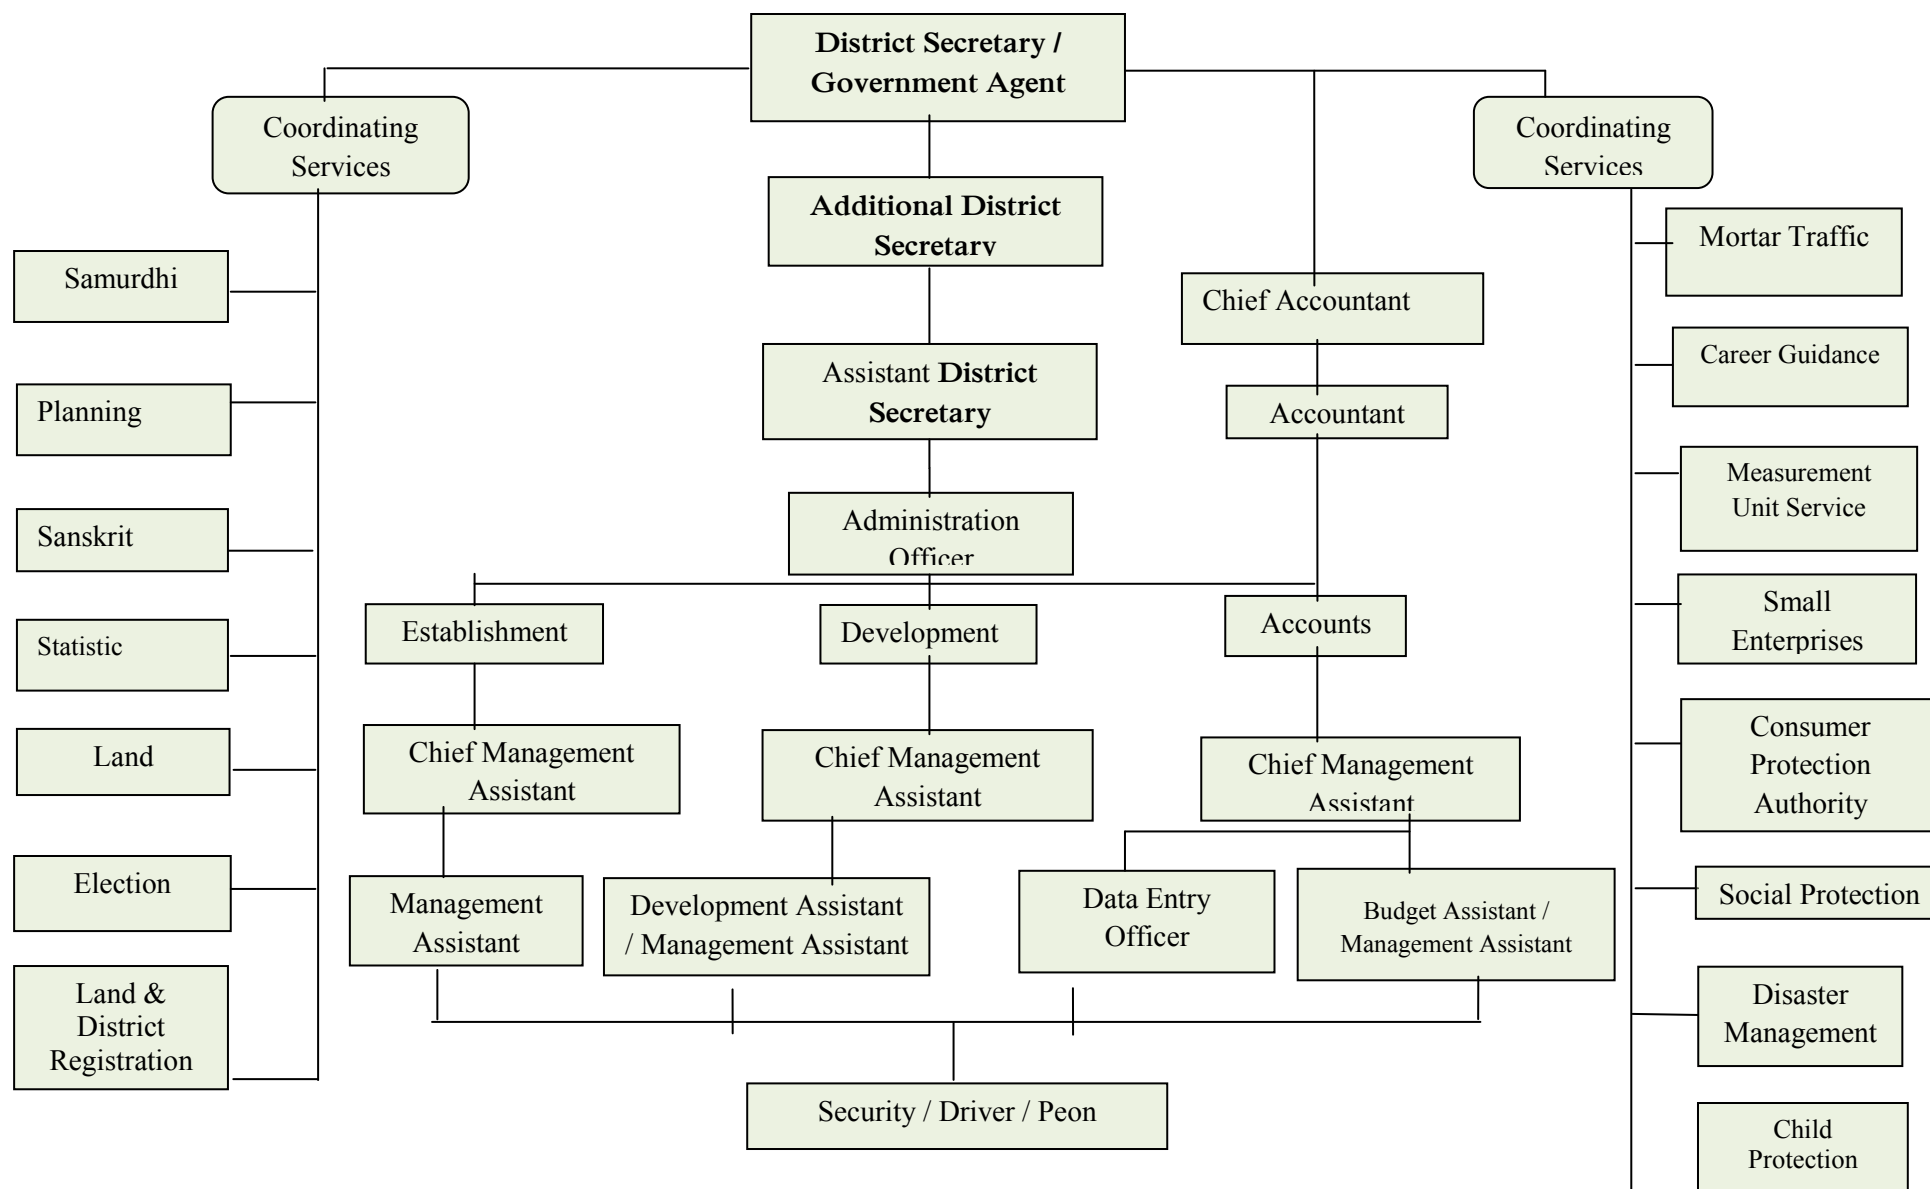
District Secretary / Government Agent

Coordinating Services

Additional District Secretary

Coordinating Services

Samurdhi

Planning

Sanskrit

Statistic

Land

Election

Land & District Registration

Assistant District Secretary

Administration Officer

Chief Accountant

Accountant

Accounts

Establishment

Development

Chief Management Assistant

Chief Management Assistant

Chief Management Assistant

Management Assistant

Development Assistant / Management Assistant

Data Entry Officer

Budget Assistant / Management Assistant

Security / Driver / Peon

Mortar Traffic

Career Guidance

Measurement Unit Service

Small Enterprises

Consumer Protection Authority

Social Protection

Disaster Management

Child Protection